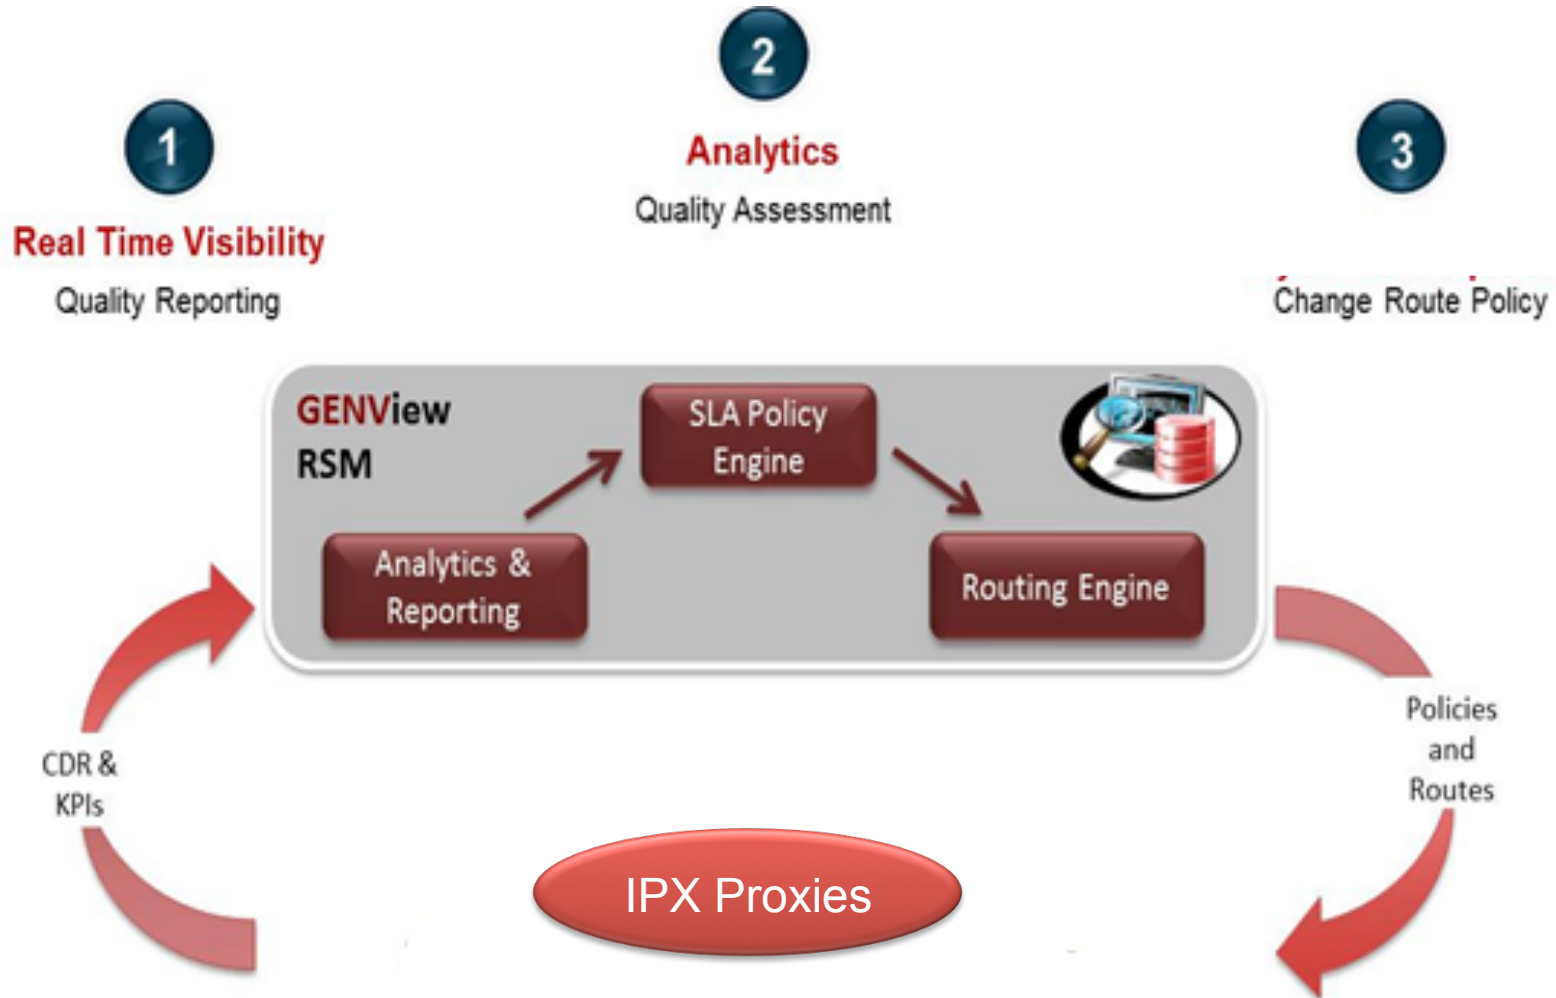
1

Real Time Visibility

Quality Reporting

2

Analytics

Quality Assessment

3

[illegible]

Change Route Policy

GENView RSM

SLA Policy Engine

Analytics & Reporting

Routing Engine

CDR & KPIs

Policies and Routes

IPX Proxies